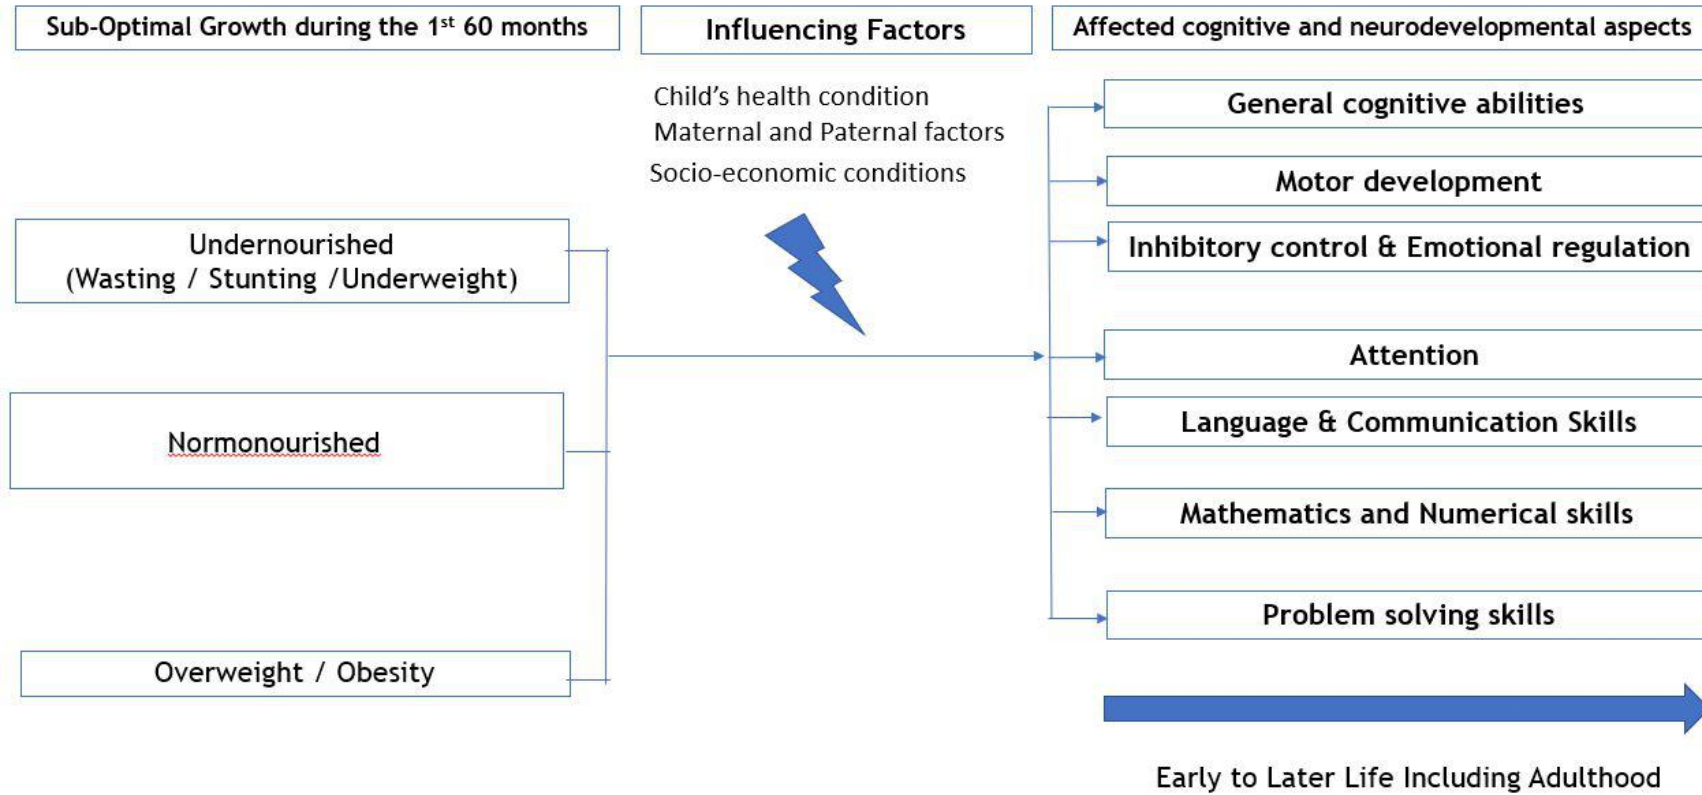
Sub-Optimal Growth during the 1$^{st}$ 60 months

Influencing Factors

Affected cognitive and neurodevelopmental aspects

Child's health condition
Maternal and Paternal factors
Socio-economic conditions

General cognitive abilities

Motor development

Inhibitory control & Emotional regulation

Undernourished
(Wasting / Stunting /Underweight)

Attention

Normonourished

Language & Communication Skills

Mathematics and Numerical skills

Problem solving skills

Overweight / Obesity

Early to Later Life Including Adulthood